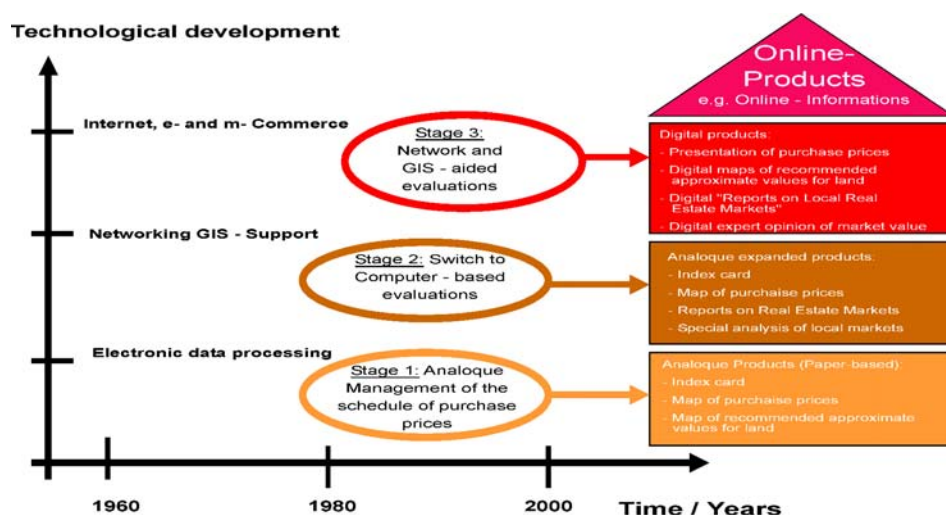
Technological development

Online-Products
e.g. Online - Informations

Internet, e- and m- Commerce

Stage 3: Network and GIS - aided evaluations

Digital products:
- Presentation of purchase prices
- Digital maps of recommended approximate values for land
- Digital "Reports on Local Real Estate Markets"
- Digital expert opinion of market value

Networking GIS - Support

Stage 2: Switch to Computer - based evaluations

Analoque expanded products:
- Index card
- Map of purchaise prices
- Reports on Real Estate Markets
- Special analysis of local markets

Electronic data processing

Stage 1: Analoque Management of the schedule of purchase prices

Analoque Products (Paper-based):
- Index card
- Map of purchaise prices
- Map of recommended approximate values for land

1960

1980

2000

Time / Years